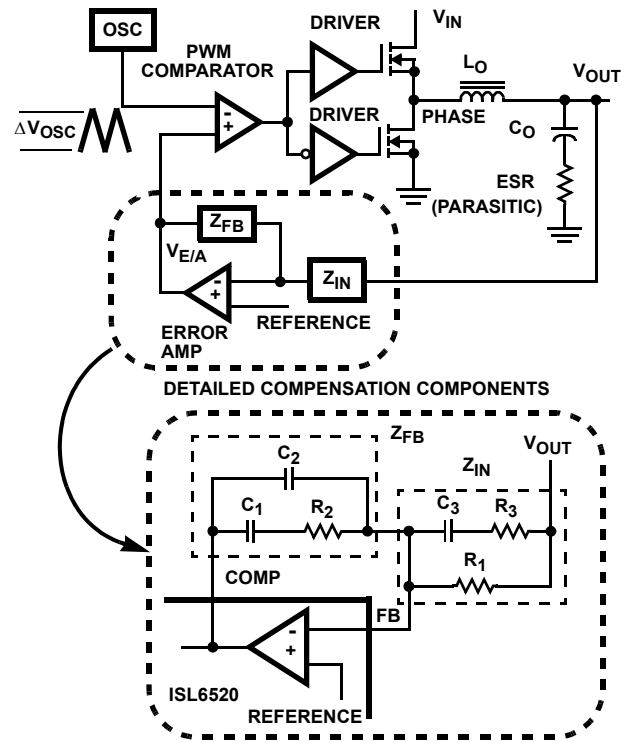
OSC

PWM COMPARATOR

DRIVER

$V_{IN}$

$L_O$

$V_{OUT}$

$\Delta V_{OSC}$

-
+

DRIVER

PHASE

$C_O$

ESR (PARASITIC)

$Z_{FB}$

$V_{E/A}$

-
+

$Z_{IN}$

ERROR AMP

REFERENCE

DETAILED COMPENSATION COMPONENTS

$Z_{FB}$

$V_{OUT}$

$C_2$

$Z_{IN}$

$C_1$

$R_2$

$C_3$

$R_3$

$R_1$

COMP

-
+

FB

ISL6520

REFERENCE